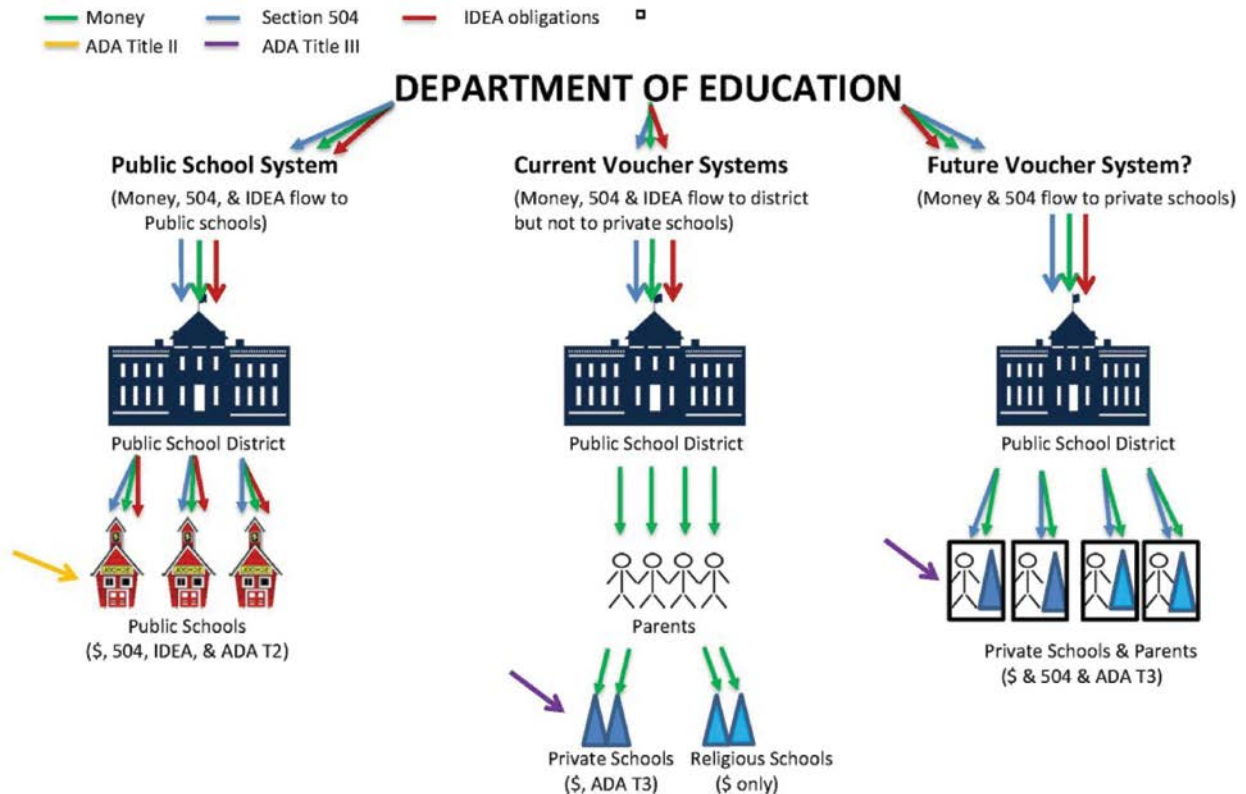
Money
Section 504
IDEA obligations
ADA Title II
ADA Title III

DEPARTMENT OF EDUCATION

Public School System
(Money, 504, & IDEA flow to Public schools)

Public School District

Public Schools
($, 504, IDEA, & ADA T2)

Current Voucher Systems
(Money, 504 & IDEA flow to district but not to private schools)

Public School District

Parents

Private Schools
($, ADA T3)

Religious Schools
($ only)

Future Voucher System?
(Money & 504 flow to private schools)

Public School District

Private Schools & Parents
($ & 504 & ADA T3)